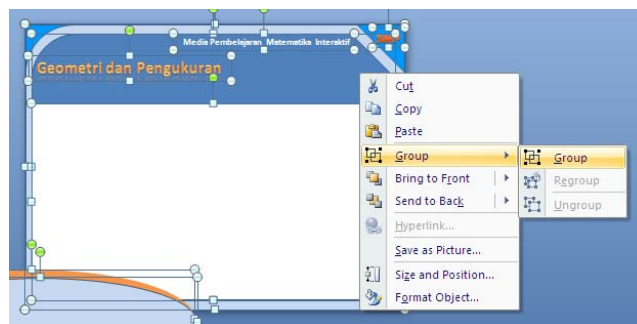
Media Pembelajaran Matematika Interaktif

SMP

Geometri dan Pengukuran

Cut
Copy
Paste
Group
Bring to Front
Send to Back
Hyperlink...
Save as Picture...
Size and Position...
Format Object...

Group
Regroup
Ungroup